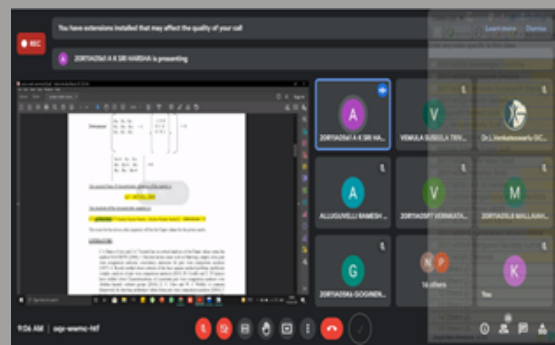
You have extensions installed that may affect the quality of your call

Learn more

Dismiss

REC

A

20R11A05A1 A K SRI HARSHA is presenting

A

20R11A05A1 A K SRI HA...

V

VEMULA SUSEELA TEN...

Dr L Venkateswarlu (GC...

A

ALLUGUVELLI RAMESH ...

V

20R11A05F7 VERNKATA...

M

20R11A05L8 MALLAIAH...

G

20R11A05K6 GOGINEN...

N

P

16 others

K

You

9:06 AM | oqu-wwmc-htf